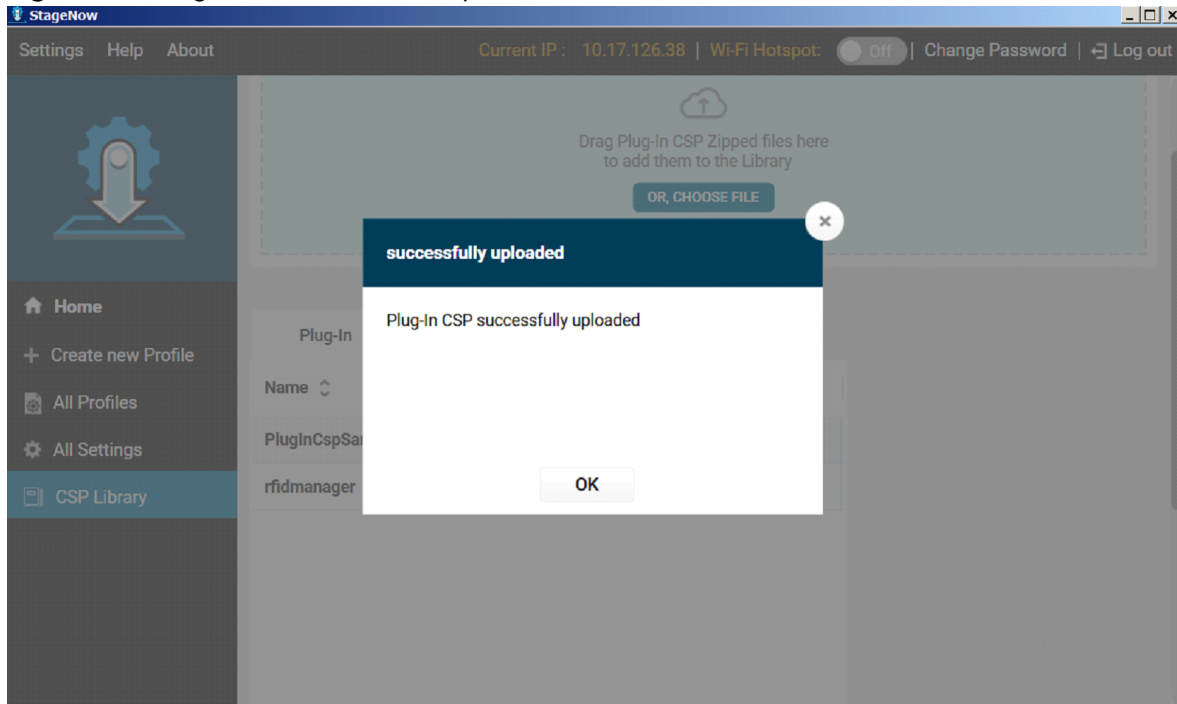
StageNow

Settings Help About

Current IP : 10.17.126.38 | Wi-Fi Hotspot: Off | Change Password | Log out

Drag Plug-In CSP Zipped files here to add them to the Library

OR, CHOOSE FILE

Home

Create new Profile

All Profiles

All Settings

CSP Library

Plug-In

Name

PlugInCspSa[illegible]

rfidmanager

successfully uploaded

Plug-In CSP successfully uploaded

OK